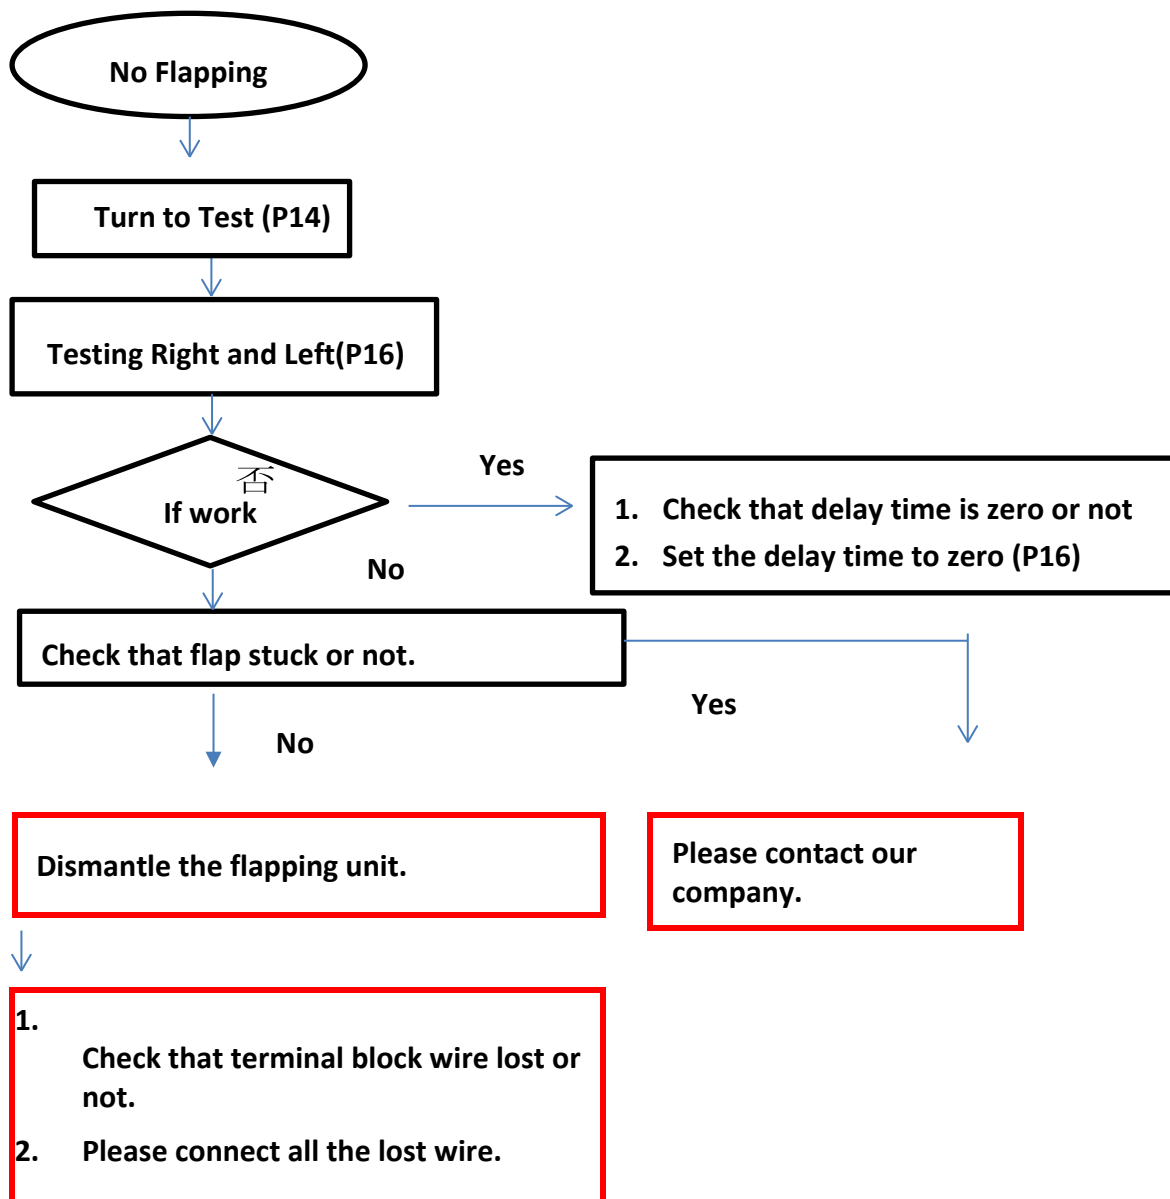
No Flapping

Turn to Test (P14)

Testing Right and Left(P16)

否
If work

Yes

1. Check that delay time is zero or not
2. Set the delay time to zero (P16)

No

Check that flap stuck or not.

Yes

No

Dismantle the flapping unit.

Please contact our company.

1. Check that terminal block wire lost or not.
2. Please connect all the lost wire.